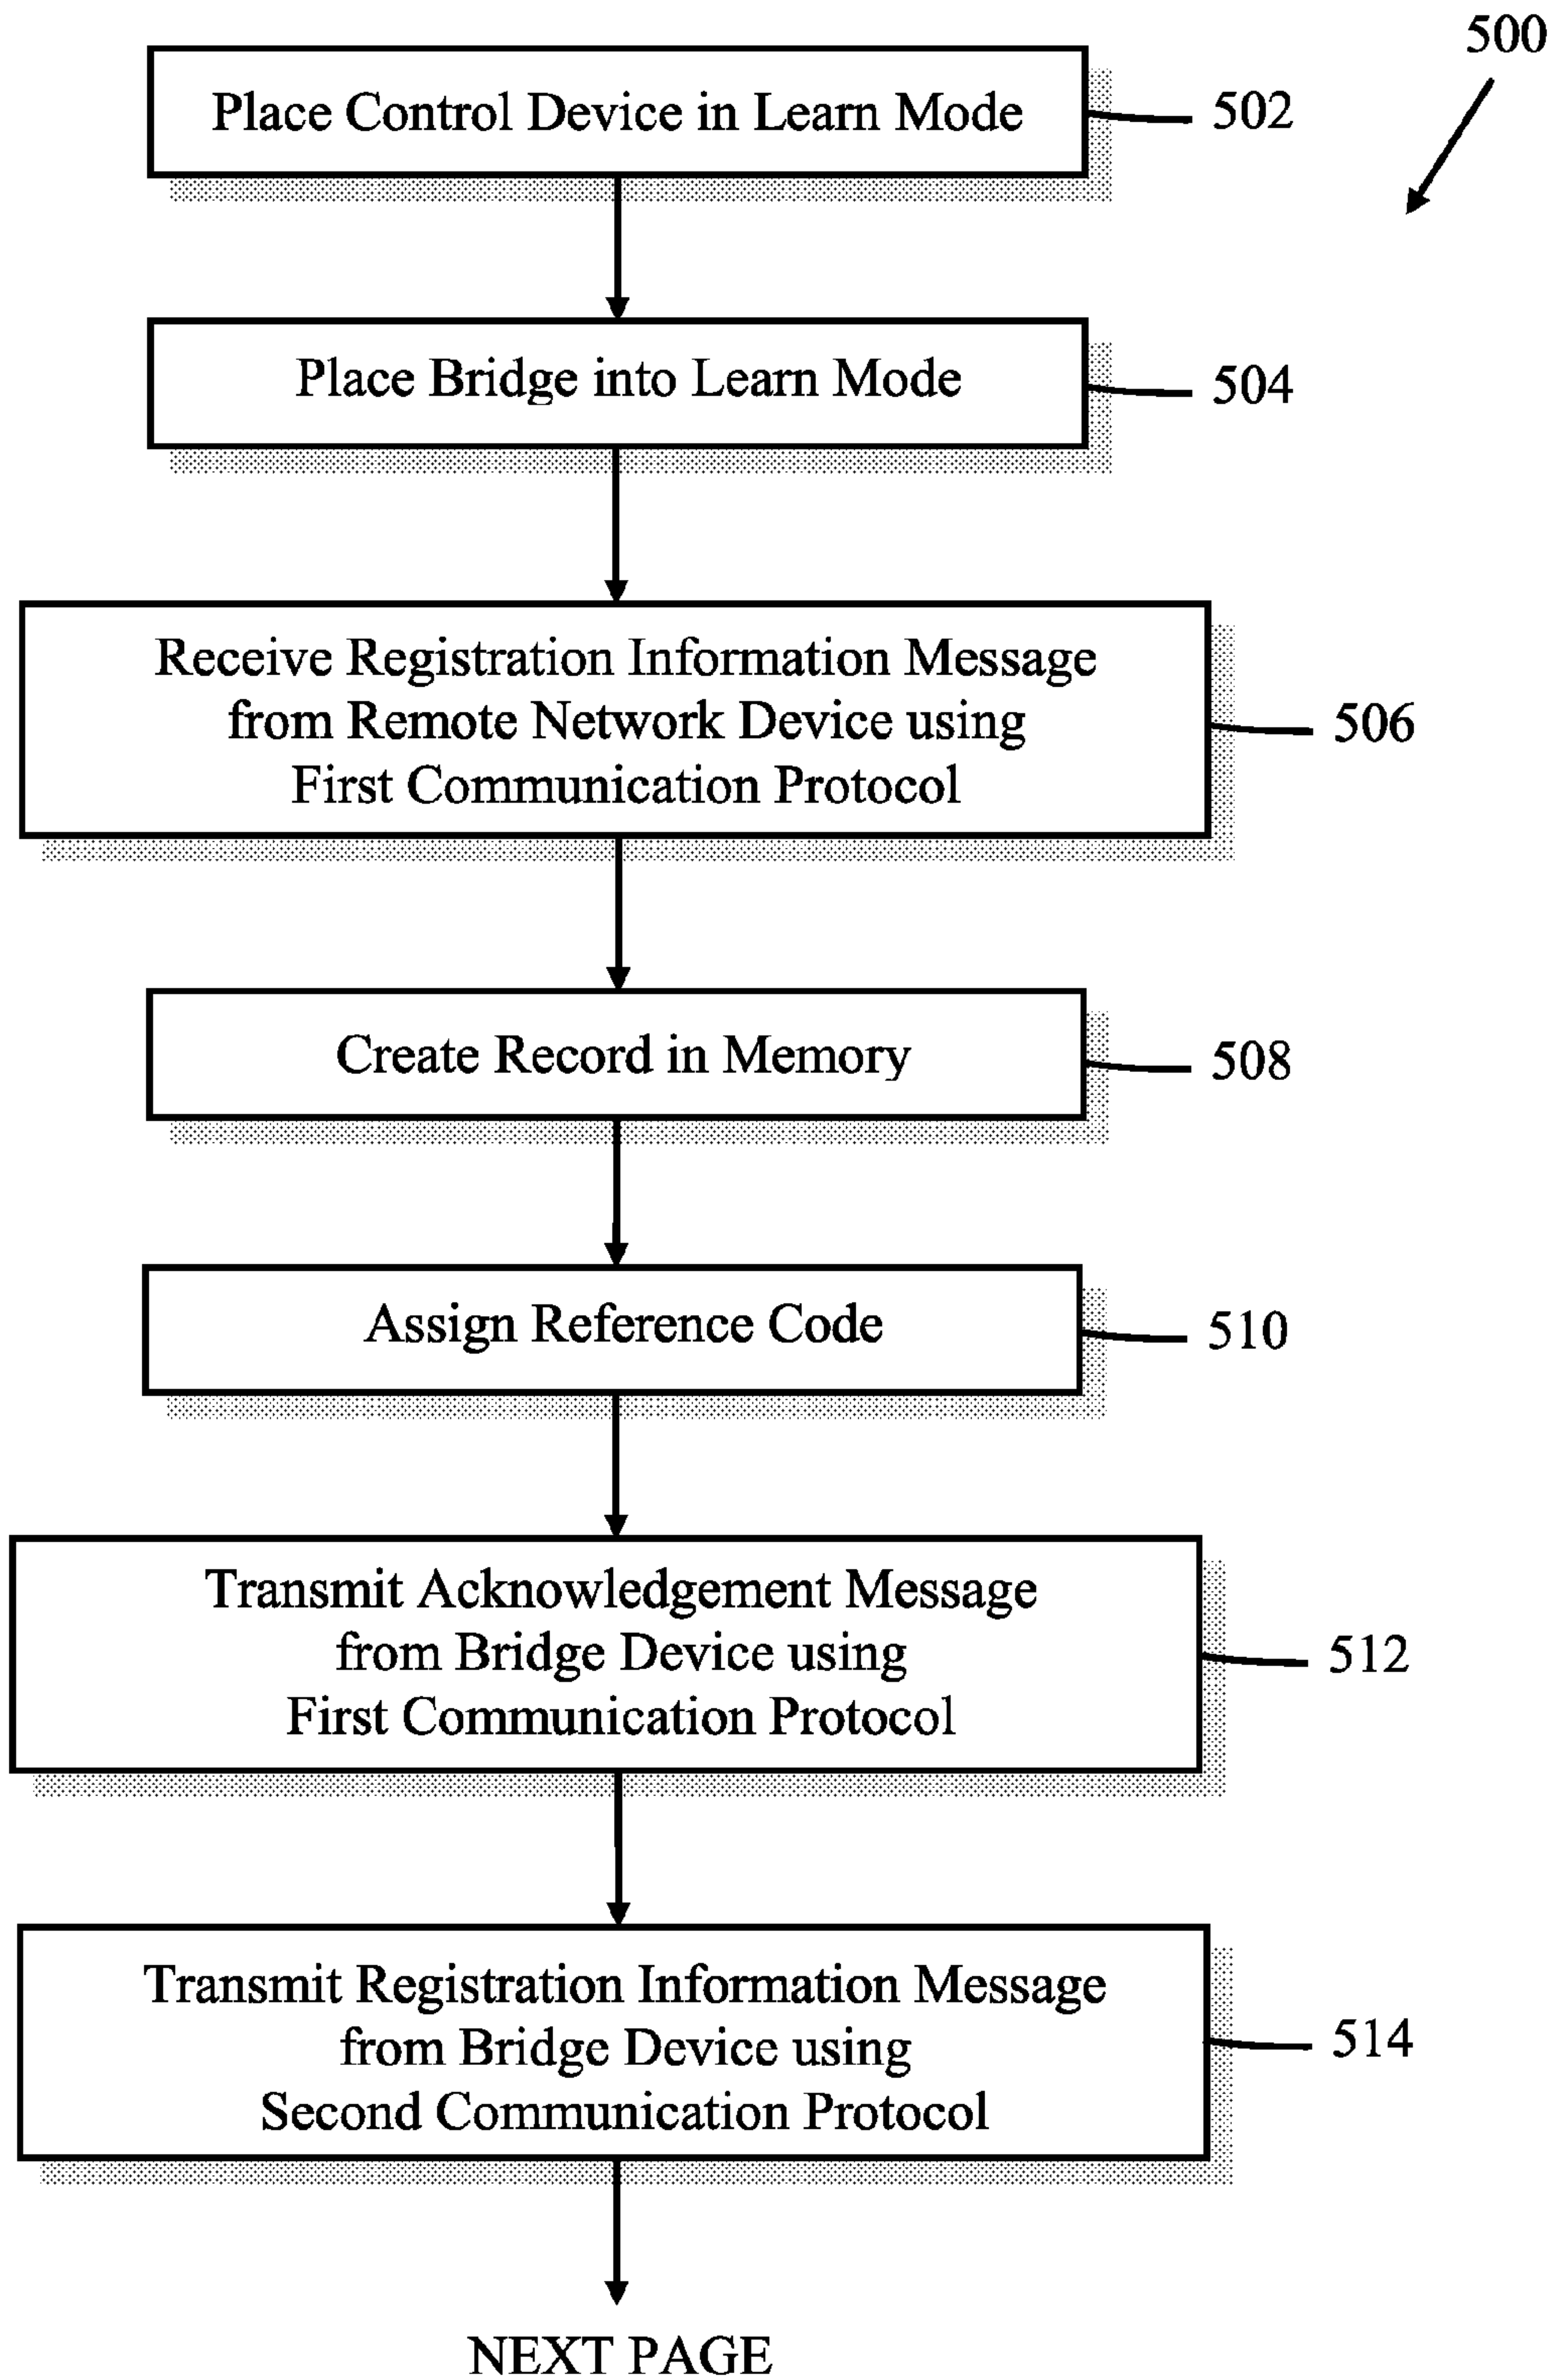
500

Place Control Device in Learn Mode

502

Place Bridge into Learn Mode

504

Receive Registration Information Message from Remote Network Device using First Communication Protocol

506

Create Record in Memory

508

Assign Reference Code

510

Transmit Acknowledgement Message from Bridge Device using First Communication Protocol

512

Transmit Registration Information Message from Bridge Device using Second Communication Protocol

514

NEXT PAGE